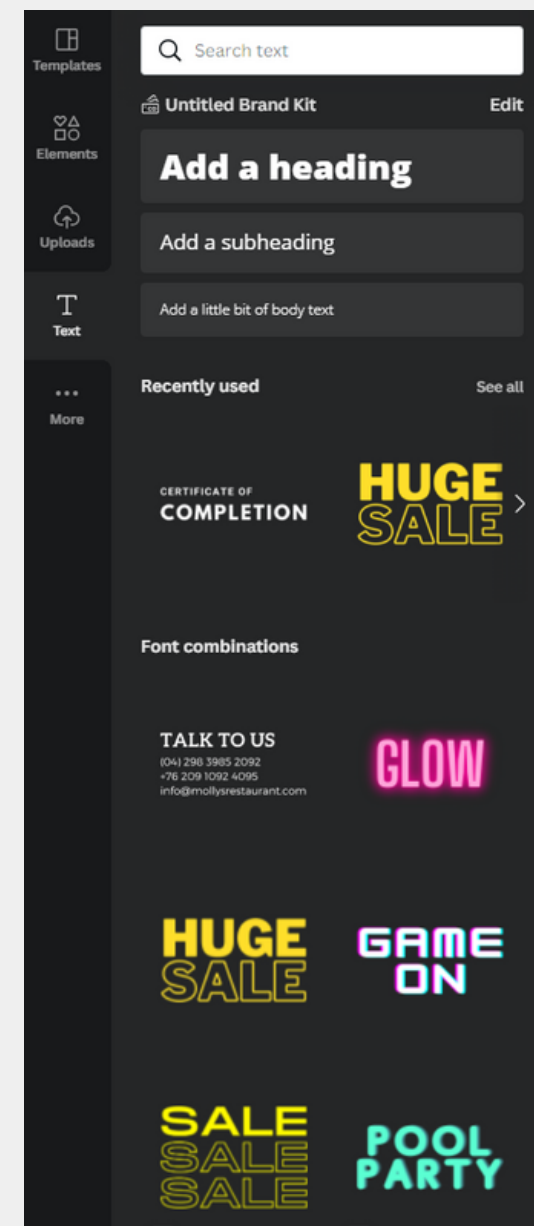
Templates

Elements

Uploads

Text

More

Search text

Untitled Brand Kit

Edit

Add a heading

Add a subheading

Add a little bit of body text

Recently used

See all

CERTIFICATE OF
COMPLETION

HUGE
SALE

Font combinations

TALK TO US
(04) 298 3985 2092
+76 209 1092 4095
info@mollysrestaurant.com

GLOW

HUGE
SALE

GAME
ON

SALE
SALE
SALE

POOL
PARTY